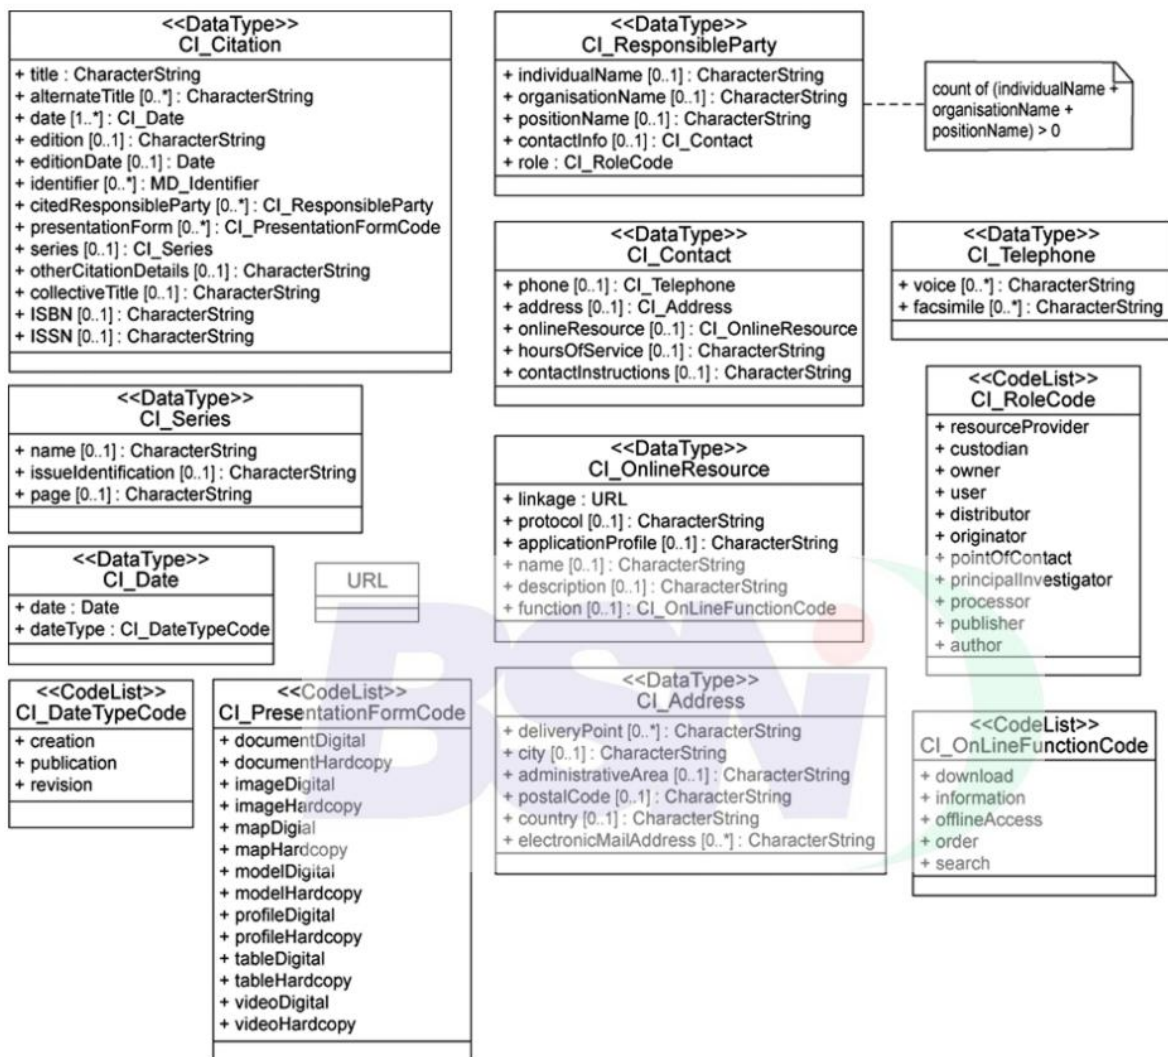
<<DataType>>
CI_Citation

+ title : CharacterString
+ alternateTitle [0..*] : CharacterString
+ date [1..*] : CI_Date
+ edition [0..1] : CharacterString
+ editionDate [0..1] : Date
+ identifier [0..*] : MD_Identifier
+ citedResponsibleParty [0..*] : CI_ResponsibleParty
+ presentationForm [0..*] : CI_PresentationFormCode
+ series [0..1] : CI_Series
+ otherCitationDetails [0..1] : CharacterString
+ collectiveTitle [0..1] : CharacterString
+ ISBN [0..1] : CharacterString
+ ISSN [0..1] : CharacterString

<<DataType>>
CI_Series

+ name [0..1] : CharacterString
+ issueIdentification [0..1] : CharacterString
+ page [0..1] : CharacterString

<<DataType>>
CI_Date

+ date : Date
+ dateType : CI_DateTypeCode

URL

<<CodeList>>
CI_DateTypeCode

+ creation
+ publication
+ revision

<<CodeList>>
CI_PresentationFormCode

+ documentDigital
+ documentHardcopy
+ imageDigital
+ imageHardcopy
+ mapDigial
+ mapHardcopy
+ modelDigital
+ modelHardcopy
+ profileDigital
+ profileHardcopy
+ tableDigital
+ tableHardcopy
+ videoDigital
+ videoHardcopy

<<DataType>>
CI_ResponsibleParty

+ individualName [0..1] : CharacterString
+ organisationName [0..1] : CharacterString
+ positionName [0..1] : CharacterString
+ contactInfo [0..1] : CI_Contact
+ role : CI_RoleCode

count of (individualName + organisationName + positionName) > 0

<<DataType>>
CI_Contact

+ phone [0..1] : CI_Telephone
+ address [0..1] : CI_Address
+ onlineResource [0..1] : CI_OnlineResource
+ hoursOfService [0..1] : CharacterString
+ contactInstructions [0..1] : CharacterString

<<DataType>>
CI_Telephone

+ voice [0..*] : CharacterString
+ facsimile [0..*] : CharacterString

<<DataType>>
CI_OnlineResource

+ linkage : URL
+ protocol [0..1] : CharacterString
+ applicationProfile [0..1] : CharacterString
+ name [0..1] : CharacterString
+ description [0..1] : CharacterString
+ function [0..1] : CI_OnLineFunctionCode

<<CodeList>>
CI_RoleCode

+ resourceProvider
+ custodian
+ owner
+ user
+ distributor
+ originator
+ pointOfContact
+ principalInvestigator
+ processor
+ publisher
+ author

<<DataType>>
CI_Address

+ deliveryPoint [0..*] : CharacterString
+ city [0..1] : CharacterString
+ administrativeArea [0..1] : CharacterString
+ postalCode [0..1] : CharacterString
+ country [0..1] : CharacterString
+ electronicMailAddress [0..*] : CharacterString

<<CodeList>>
CI_OnLineFunctionCode

+ download
+ information
+ offlineAccess
+ order
+ search